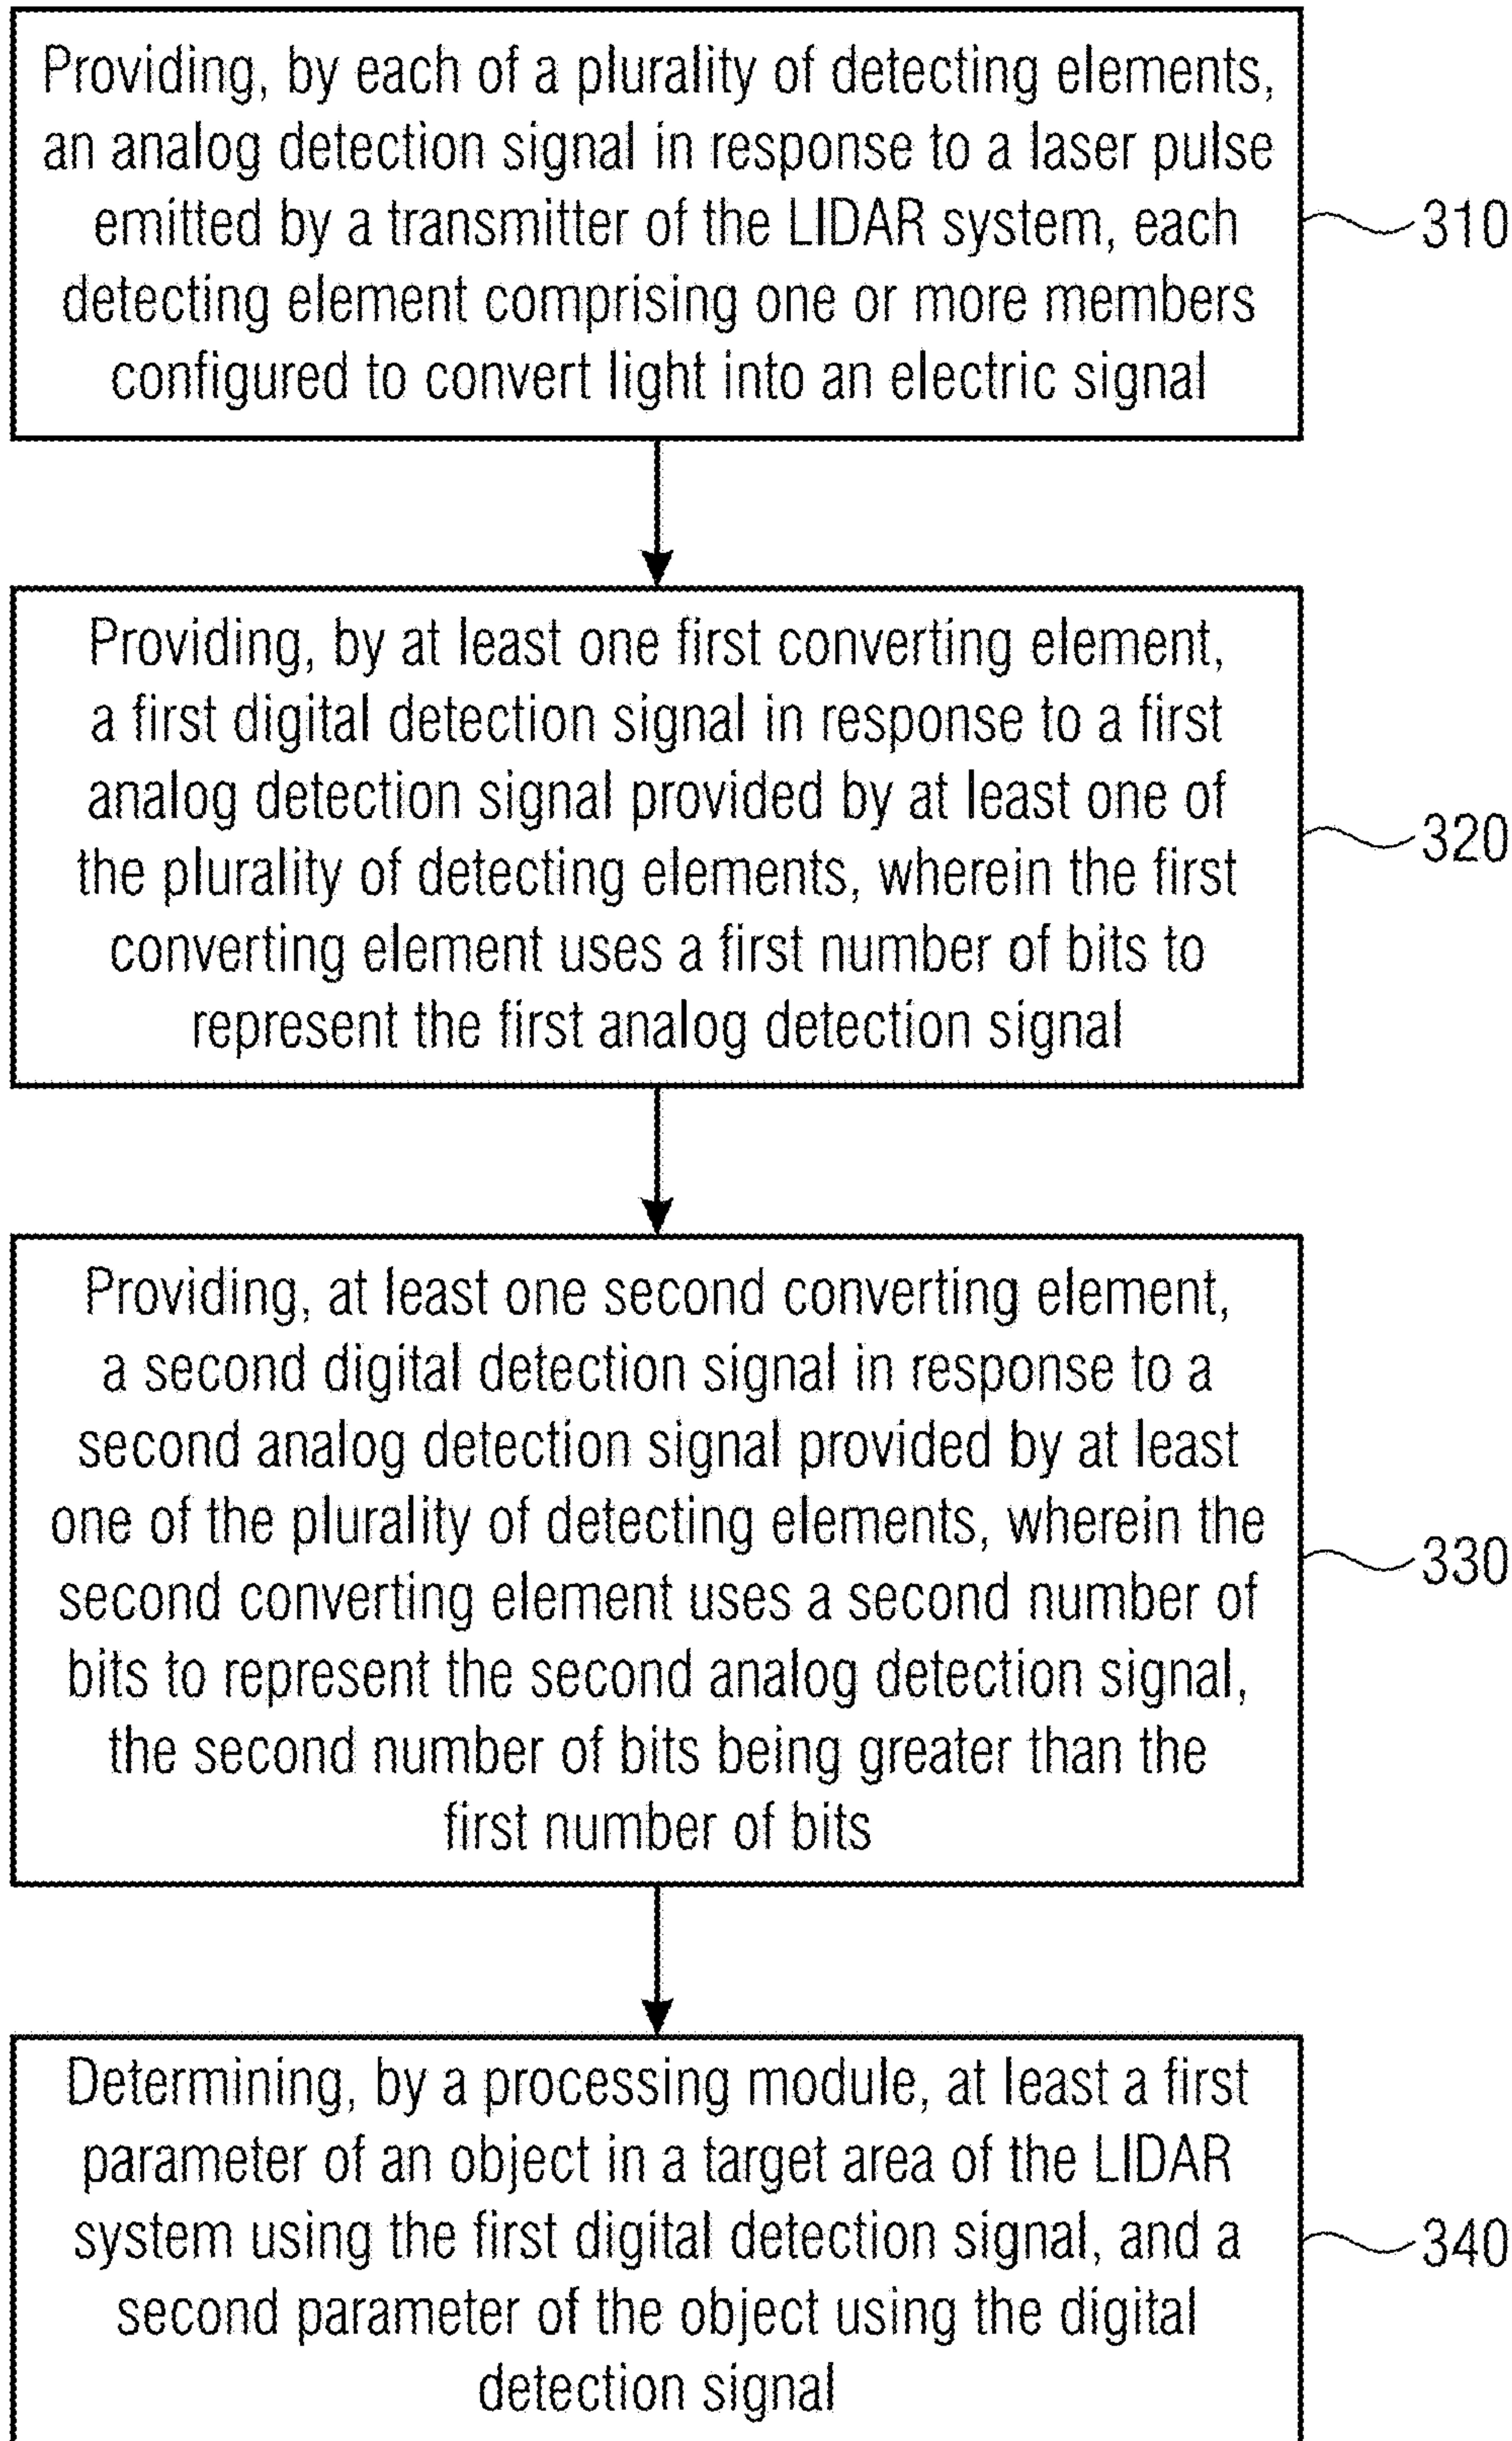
Providing, by each of a plurality of detecting elements, an analog detection signal in response to a laser pulse emitted by a transmitter of the LIDAR system, each detecting element comprising one or more members configured to convert light into an electric signal

310

Providing, by at least one first converting element, a first digital detection signal in response to a first analog detection signal provided by at least one of the plurality of detecting elements, wherein the first converting element uses a first number of bits to represent the first analog detection signal

320

Providing, at least one second converting element, a second digital detection signal in response to a second analog detection signal provided by at least one of the plurality of detecting elements, wherein the second converting element uses a second number of bits to represent the second analog detection signal, the second number of bits being greater than the first number of bits

330

Determining, by a processing module, at least a first parameter of an object in a target area of the LIDAR system using the first digital detection signal, and a second parameter of the object using the digital detection signal

340